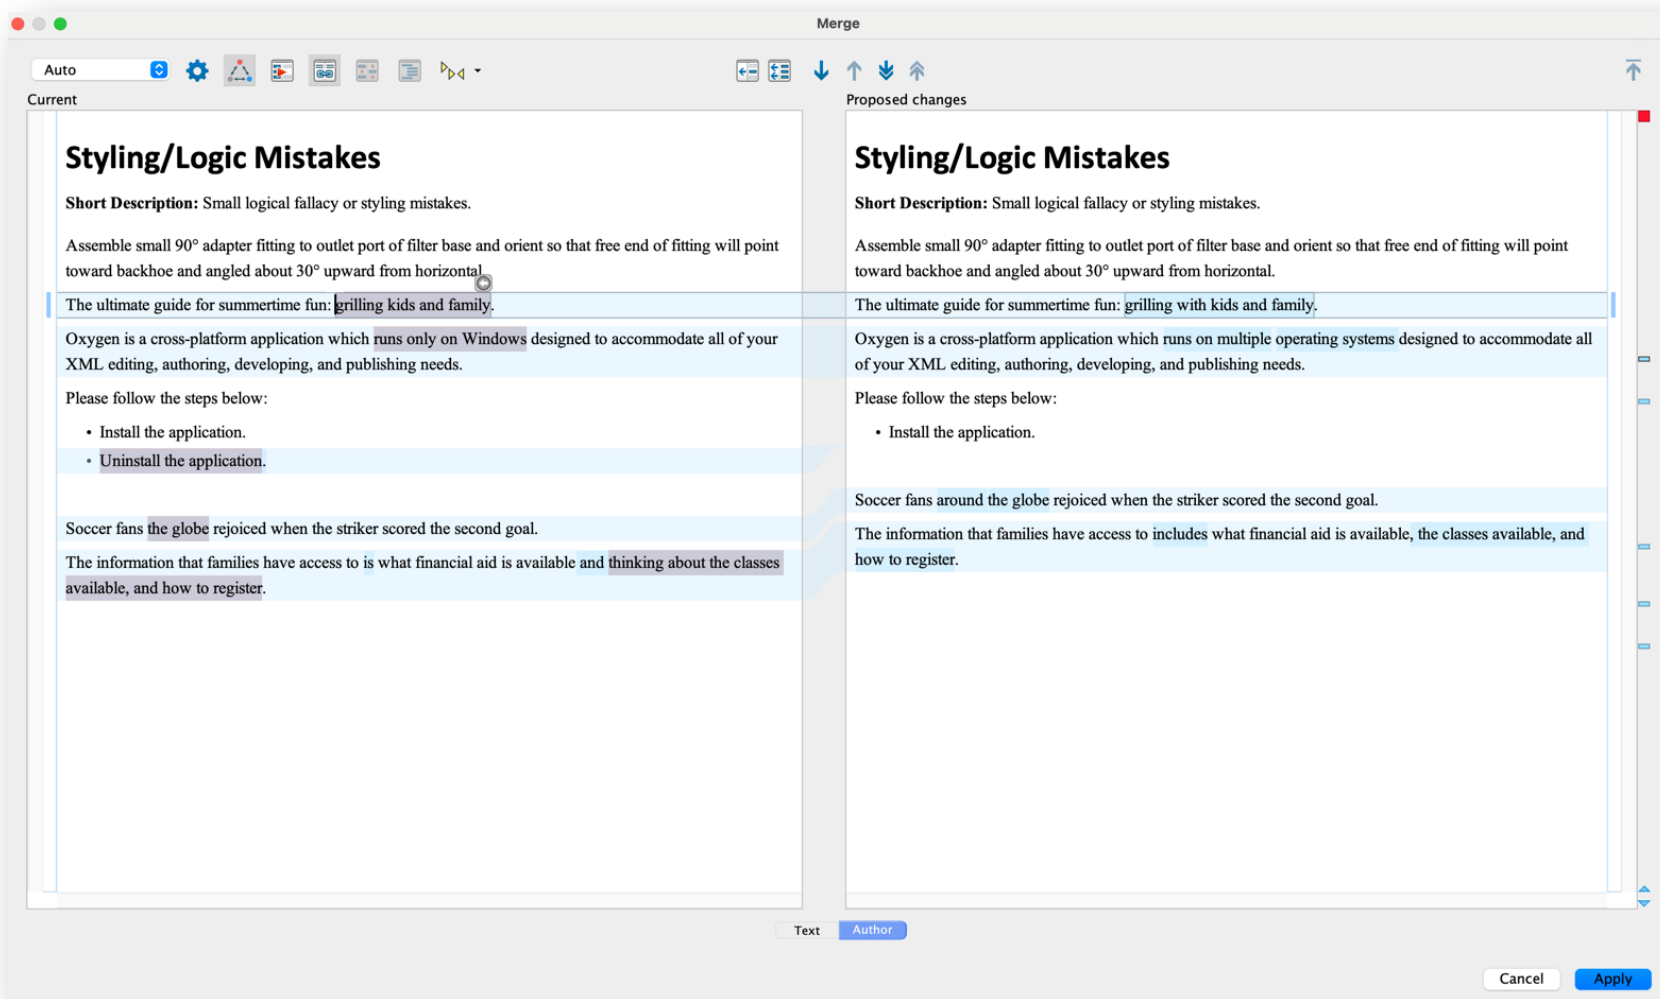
Merge

Auto

Current

Styling/Logic Mistakes

**Short Description:** Small logical fallacy or styling mistakes.

Assemble small 90° adapter fitting to outlet port of filter base and orient so that free end of fitting will point toward backhoe and angled about 30° upward from horizontal.

The ultimate guide for summertime fun: grilling kids and family.

Oxygen is a cross-platform application which runs only on Windows designed to accommodate all of your XML editing, authoring, developing, and publishing needs.

Please follow the steps below:

- Install the application.
- Uninstall the application.

Soccer fans the globe rejoiced when the striker scored the second goal.

The information that families have access to is what financial aid is available and thinking about the classes available, and how to register.

Proposed changes

Styling/Logic Mistakes

**Short Description:** Small logical fallacy or styling mistakes.

Assemble small 90° adapter fitting to outlet port of filter base and orient so that free end of fitting will point toward backhoe and angled about 30° upward from horizontal.

The ultimate guide for summertime fun: grilling with kids and family.

Oxygen is a cross-platform application which runs on multiple operating systems designed to accommodate all of your XML editing, authoring, developing, and publishing needs.

Please follow the steps below:

- Install the application.

Soccer fans around the globe rejoiced when the striker scored the second goal.

The information that families have access to includes what financial aid is available, the classes available, and how to register.

Text Author

Cancel Apply